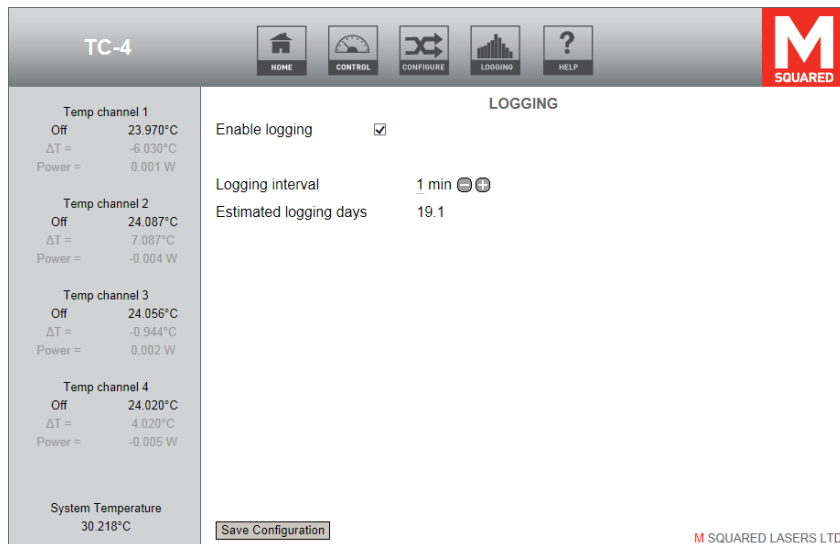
TC-4

HOME CONTROL CONFIGURE LOGGING HELP

M
SQUARED

Temp channel 1
Off 23.970°C
ΔT = -6.030°C
Power = 0.001 W

Temp channel 2
Off 24.087°C
ΔT = 7.087°C
Power = -0.004 W

Temp channel 3
Off 24.056°C
ΔT = -0.944°C
Power = 0.002 W

Temp channel 4
Off 24.020°C
ΔT = 4.020°C
Power = -0.005 W

System Temperature
30.218°C

LOGGING

Enable logging ✓

Logging interval 1 min

Estimated logging days 19.1

Save Configuration

M SQUARED LASERS LTD